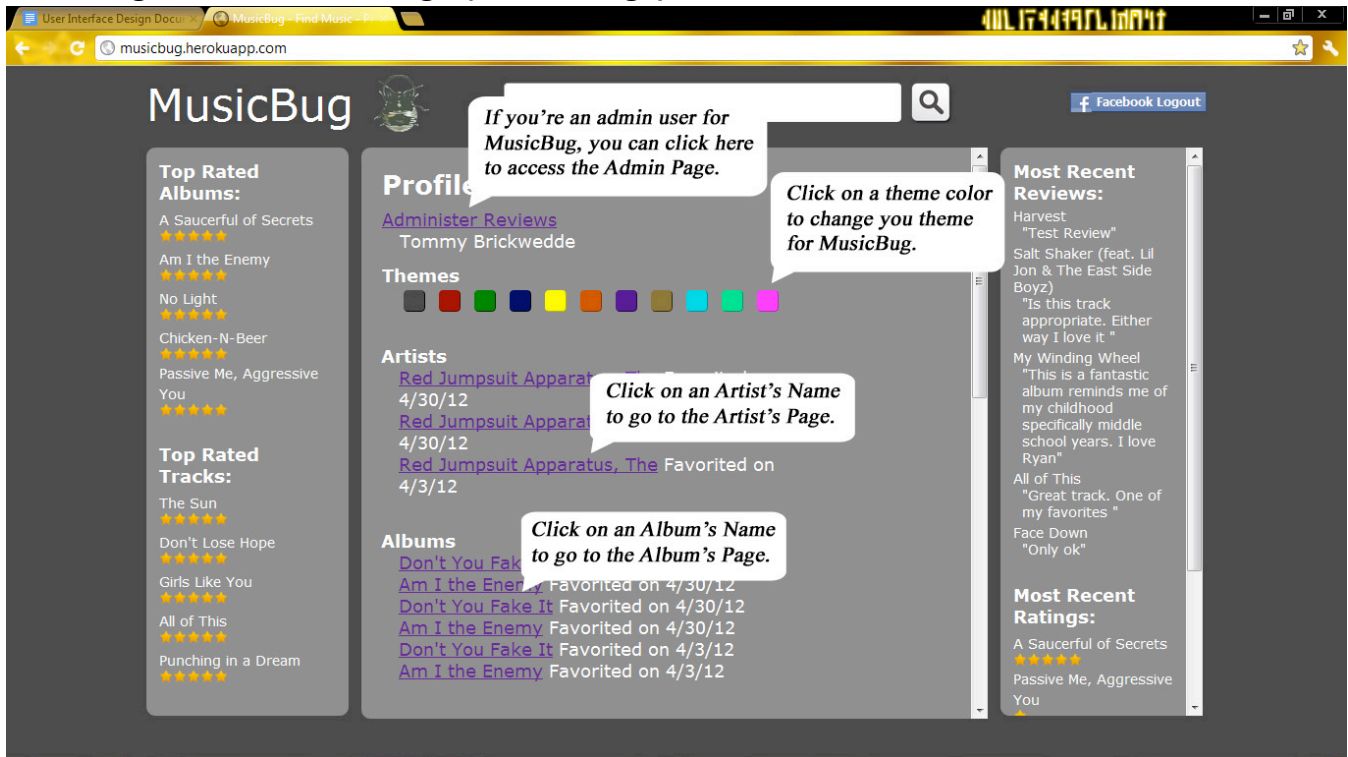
User Interface Design Docu ×
MusicBug - Find Music - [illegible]

musicbug.herokuapp.com

MusicBug

If you're an admin user for MusicBug, you can click here to access the Admin Page.

Facebook Logout

Top Rated Albums:
A Saucerful of Secrets
Am I the Enemy
No Light
Chicken-N-Beer
Passive Me, Aggressive You

Top Rated Tracks:
The Sun
Don't Lose Hope
Girls Like You
All of This
Punching in a Dream

Profile
Administer Reviews
Tommy Brickwedde

Click on a theme color to change you theme for MusicBug.

Themes

Artists
Red Jumpsuit Apparatus, The Favorited on 4/30/12
Red Jumpsuit Apparat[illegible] 4/30/12
Red Jumpsuit Apparatus, The Favorited on 4/3/12

Click on an Artist's Name to go to the Artist's Page.

Albums
Don't You Fak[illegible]
Am I the Enemy Favorited on 4/30/12
Don't You Fake It Favorited on 4/30/12
Am I the Enemy Favorited on 4/30/12
Don't You Fake It Favorited on 4/3/12
Am I the Enemy Favorited on 4/3/12

Click on an Album's Name to go to the Album's Page.

Most Recent Reviews:
Harvest
"Test Review"
Salt Shaker (feat. Lil Jon & The East Side Boyz)
"Is this track appropriate. Either way I love it "
My Winding Wheel
"This is a fantastic album reminds me of my childhood specifically middle school years. I love Ryan"
All of This
"Great track. One of my favorites "
Face Down
"Only ok"

Most Recent Ratings:
A Saucerful of Secrets
Passive Me, Aggressive You